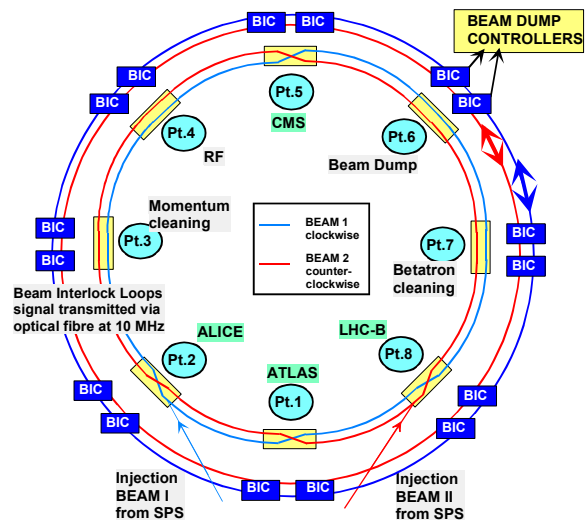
BIC BIC

BEAM DUMP CONTROLLERS

BIC

BIC

BIC

BIC

Pt.5

CMS

Pt.4

Pt.6

RF

Beam Dump

Momentum cleaning

BEAM 1 clockwise

BIC

Pt.3

Pt.7

BIC

BEAM 2 counter-clockwise

BIC

BIC

Betatron cleaning

Beam Interlock Loops signal transmitted via optical fibre at 10 MHz

ALICE

LHC-B

Pt.2

Pt.8

ATLAS

Pt.1

BIC

BIC

BIC

BIC

Injection BEAM I from SPS

BIC BIC

Injection BEAM II from SPS